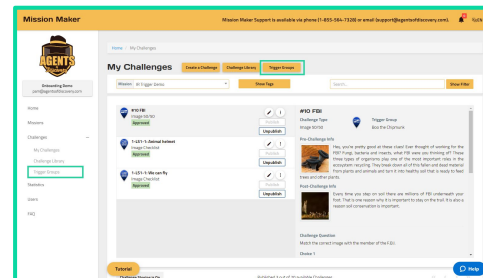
Mission Maker

Mission Maker Support is available via phone (1-855-584-7320) or email (support@agentsofdiscovery.com).

Kyle

AGENTS OF DISCOVERY

Onboarding Demo
jamie@agentsofdiscovery.com

Home
Missions
Challenges
My Challenges
Challenge Library
Trigger Groups
Statistics
Users
FAQ

Home / My Challenges

My Challenges

Create a Challenge
Challenge Library
Trigger Groups

Mission: 81 Trigger Demo
Show Tags
Search...
Show Filter

#10 FBI
Image 50/50
Approved
Publish
Unpublish

1-LSY-1-Animal helmet
Image Checklist
Approved
Publish
Unpublish

1-LSY-1-We can fly
Image Checklist
Approved
Publish
Unpublish

#10 FBI
Challenge Type
Image 50/50
Trigger Group
Boo the Chipmunk

Pre-Challenge Info
Hey, you're pretty good at these clues! Ever thought of working for the FBI? Fungi, bacteria and insects, what FBI were you thinking of? These three types of organisms play one of the most important roles in the ecosystem: recycling. They break down all of the fallen and dead material from plants and animals and turn it into healthy soil that is ready to feed trees and other plants.

Post-Challenge Info
Every time you step on soil there are millions of FBI underneath your foot. That is one reason why it is important to stay on the trail. It is also a reason soil conservation is important.

Challenge Question
Match the correct image with the number of the F.B.I.

Choice 1

Tutorial
Challenge Displays On
Published 3 out of 40 Available Challenges

Help